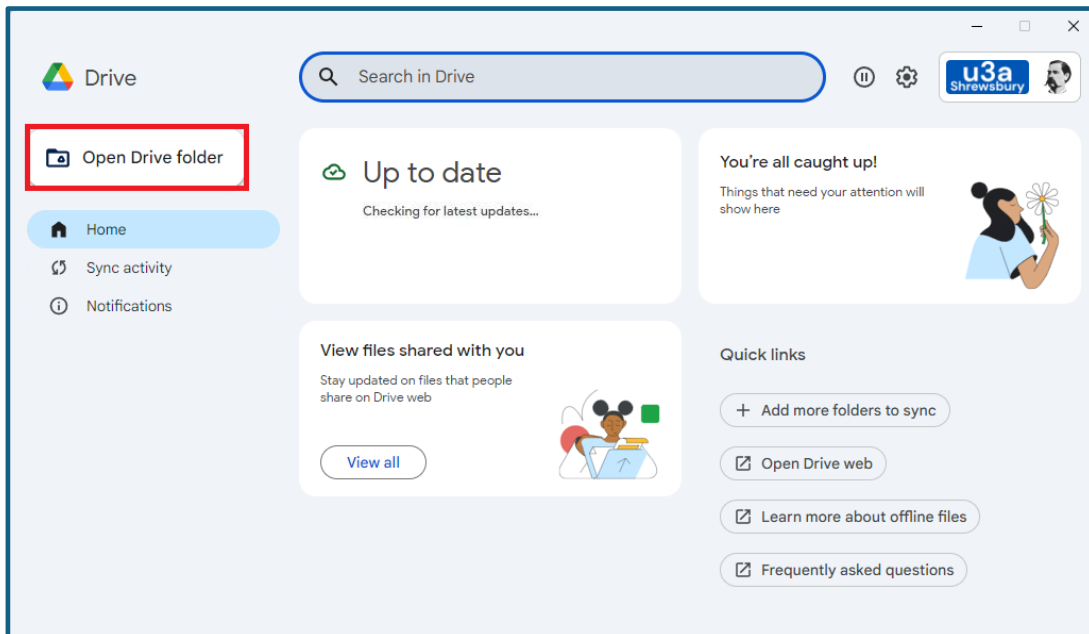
Drive

Search in Drive

u3a Shrewsbury

Open Drive folder

Home

Sync activity

Notifications

Up to date

Checking for latest updates...

You're all caught up!

Things that need your attention will show here

View files shared with you

Stay updated on files that people share on Drive web

View all

Quick links

Add more folders to sync

Open Drive web

Learn more about offline files

Frequently asked questions